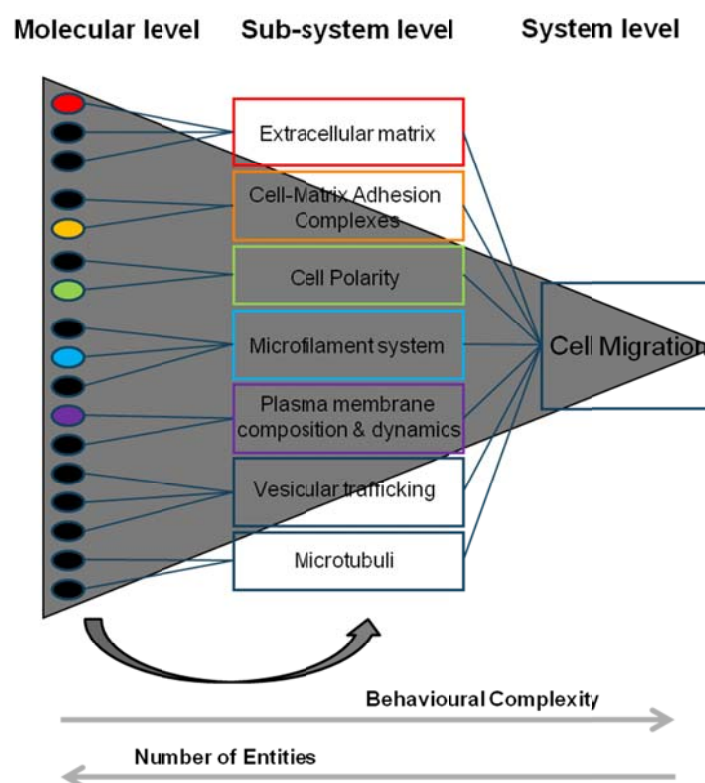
Molecular level

Sub-system level

System level

Extracellular matrix

Cell-Matrix Adhesion Complexes

Cell Polarity

Microfilament system

Plasma membrane composition & dynamics

Vesicular trafficking

Microtubuli

Cell Migration

Behavioural Complexity

Number of Entities